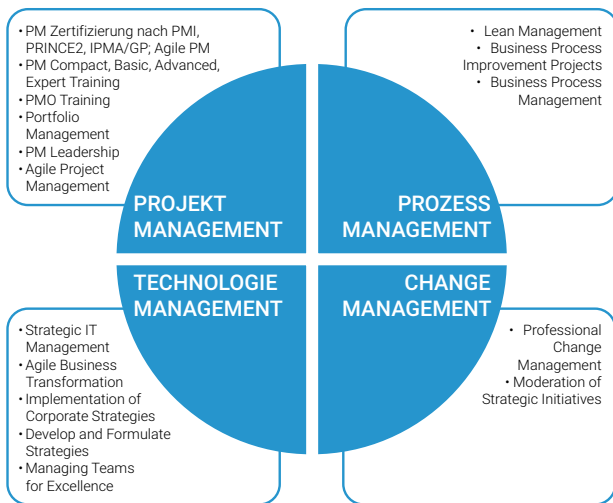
• PM Zertifizierung nach PMI, PRINCE2, IPMA/GP; Agile PM
• PM Compact, Basic, Advanced, Expert Training
• PMO Training
• Portfolio Management
• PM Leadership
• Agile Project Management

• Lean Management
• Business Process Improvement Projects
• Business Process Management

PROJEKT MANAGEMENT

PROZESS MANAGEMENT

TECHNOLOGIE MANAGEMENT

CHANGE MANAGEMENT

• Strategic IT Management
• Agile Business Transformation
• Implementation of Corporate Strategies
• Develop and Formulate Strategies
• Managing Teams for Excellence

• Professional Change Management
• Moderation of Strategic Initiatives